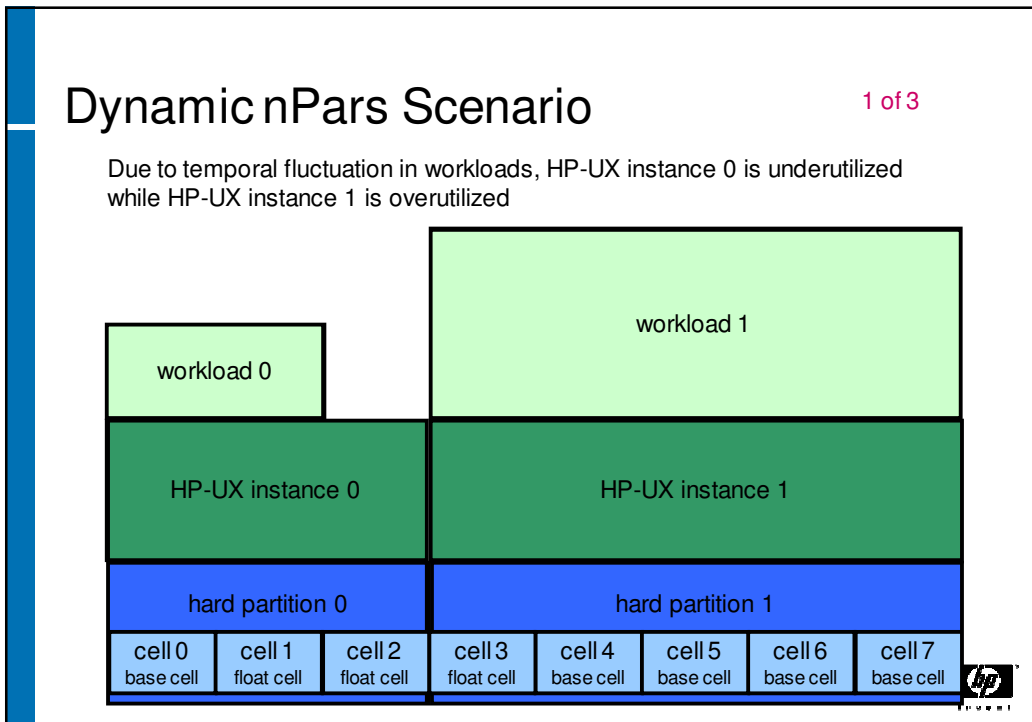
Dynamic nPars Scenario

1 of 3

Due to temporal fluctuation in workloads, HP-UX instance 0 is underutilized while HP-UX instance 1 is overutilized

workload 0

workload 1

HP-UX instance 0

HP-UX instance 1

hard partition 0

hard partition 1

cell 0 base cell

cell 1 float cell

cell 2 float cell

cell 3 float cell

cell 4 base cell

cell 5 base cell

cell 6 base cell

cell 7 base cell

hp